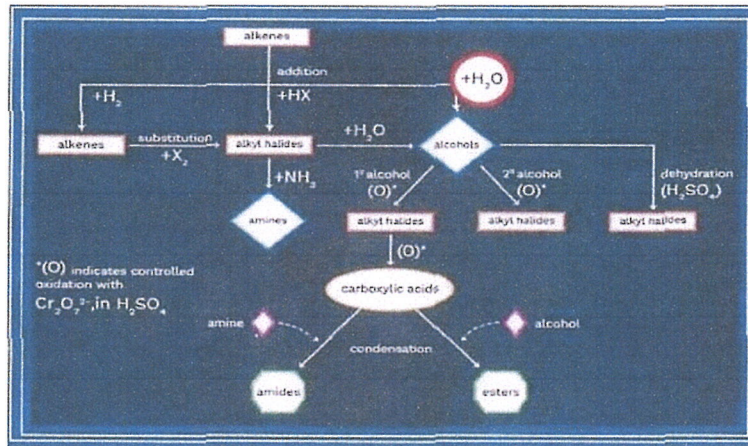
alkenes

addition

$+H_2O$

$+H_2$

+HX

alkenes

substitution

$+X_2$

alkyl halides

$+H_2O$

alcohols

$+NH_3$

1° alcohol

(O)*

2° alcohol

(O)*

dehydration

$(H_2SO_4)$

amines

alkyl halides

alkyl halides

alkyl halides

*(O) indicates controlled oxidation with $Cr_2O_7^{2-}$, in $H_2SO_4$

(O)*

carboxylic acids

amine

alcohol

condensation

amides

esters